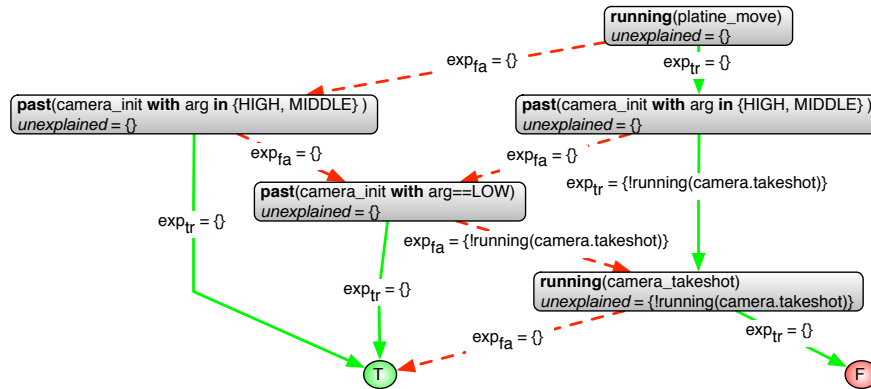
running(platine_move)
unexplained = {}

exp$_{fa}$ = {}

exp$_{tr}$ = {}

past(camera_init with arg in {HIGH, MIDDLE} )
unexplained = {}

past(camera_init with arg in {HIGH, MIDDLE} )
unexplained = {}

exp$_{fa}$ = {}

exp$_{fa}$ = {}

past(camera_init with arg==LOW)
unexplained = {}

exp$_{tr}$ = {!running(camera.takeshot)}

exp$_{tr}$ = {}

exp$_{fa}$ = {!running(camera.takeshot)}

running(camera_takeshot)
unexplained = {!running(camera.takeshot)}

exp$_{tr}$ = {}

exp$_{fa}$ = {}

exp$_{tr}$ = {}

T

F